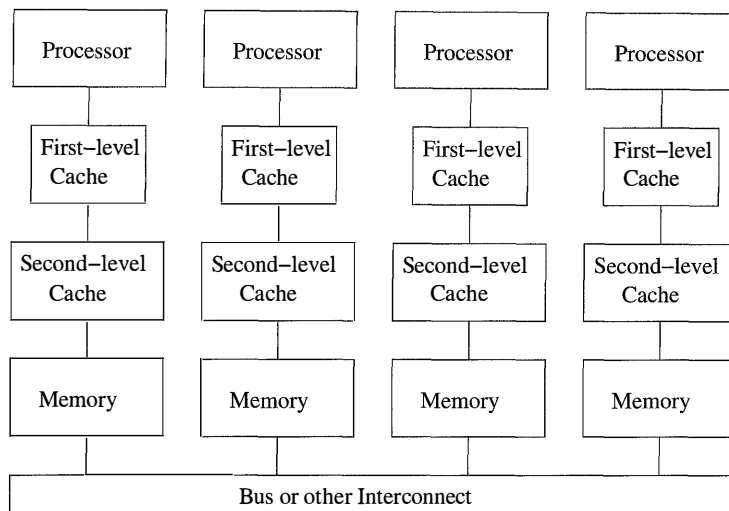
Processor

Processor

Processor

Processor

First–level Cache

First–level Cache

First–level Cache

First–level Cache

Second–level Cache

Second–level Cache

Second–level Cache

Second–level Cache

Memory

Memory

Memory

Memory

Bus or other Interconnect